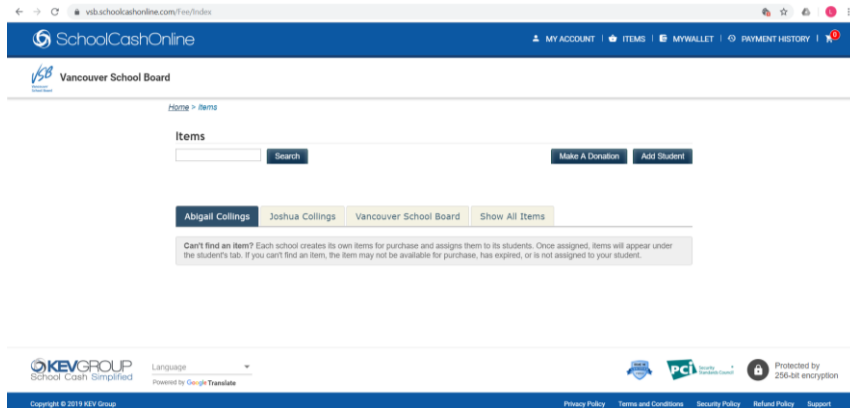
vsb.schoolcashonline.com/Fee/Index

SchoolCashOnline

MY ACCOUNT | ITEMS | MYWALLET | PAYMENT HISTORY | 0

VSB Vancouver School Board

Vancouver School Board

Home > Items

Items

Search

Make A Donation

Add Student

Abigail Collings | Joshua Collings | Vancouver School Board | Show All Items

**Can't find an item?** Each school creates its own items for purchase and assigns them to its students. Once assigned, items will appear under the student's tab. If you can't find an item, the item may not be available for purchase, has expired, or is not assigned to your student.

KEVGROUP
School Cash Simplified

Language

Powered by Google Translate

PCI Security Standards Council

Protected by 256-bit encryption

Copyright © 2019 KEV Group

Privacy Policy | Terms and Conditions | Security Policy | Refund Policy | Support